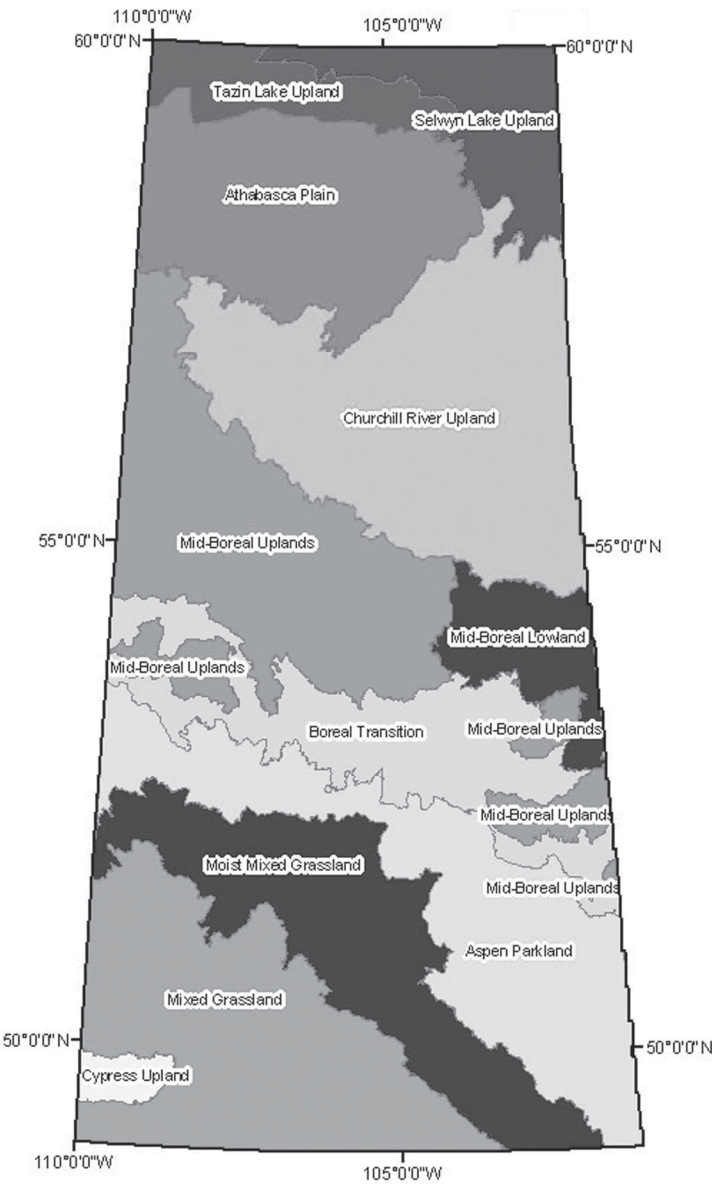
110°0'0"W
105°0'0"W
60°0'0"N
60°0'0"N
Tazin Lake Upland
Selwyn Lake Upland
Athabasca Plain
Churchill River Upland
55°0'0"N
55°0'0"N
Mid-Boreal Uplands
Mid-Boreal Lowland
Mid-Boreal Uplands
Boreal Transition
Mid-Boreal Uplands
Mid-Boreal Uplands
Moist Mixed Grassland
Mid-Boreal Uplands
Aspen Parkland
Mixed Grassland
50°0'0"N
50°0'0"N
Cypress Upland
110°0'0"W
105°0'0"W